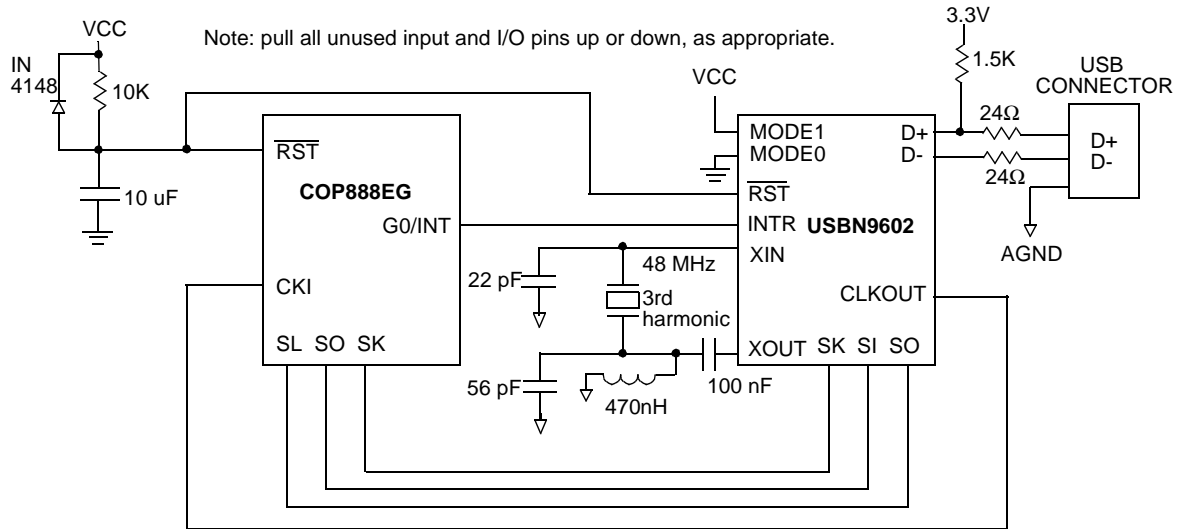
Note: pull all unused input and I/O pins up or down, as appropriate.

VCC
IN 4148
10K
10 uF
$\overline{RST}$
COP888EG
G0/INT
CKI
SL SO SK

VCC
MODE1
MODE0
$\overline{RST}$
INTR
USBN9602
XIN
CLKOUT
XOUT SK SI SO
D+
D-

22 pF
48 MHz
3rd harmonic
56 pF
470nH
100 nF

3.3V
1.5K
24Ω
24Ω
USB CONNECTOR
D+
D-
AGND